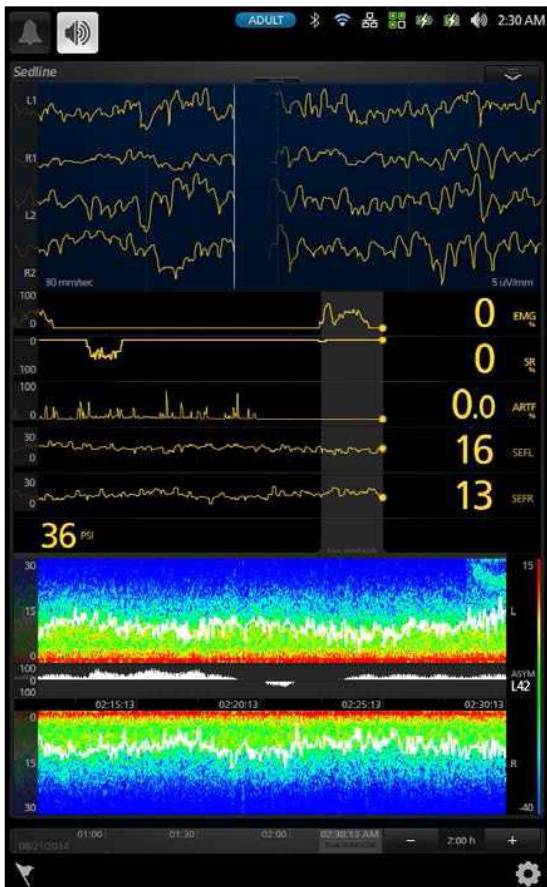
ADULT 2:30 AM

Sedline

L1

R1

L2

R2

30 mm/sec

5 uV/mm

100

0

0

100

100

0

30

0

30

0

0 EMG %

0 SR %

0.0 ARTF %

16 SEFL

13 SEFR

36 PSI

30

15

0

15

L

0

100

ASYM

L42

02:15:13

02:20:13

02:25:13

02:30:13

0

15

30

R

-40

08/21/2014

01:00

01:30

02:00

02:30:13 AM

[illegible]

−

2:00 h

+